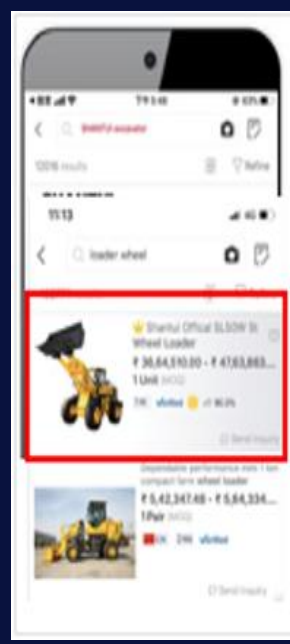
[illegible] 5:48 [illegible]

SHANTUI excavator

1316 results Refine

11:13

loader wheel

Shantui Offical SL50W 5t Wheel Loader

₹ 30,84,510.00 - ₹ 47,63,883...

1 Unit (MOQ)

7YR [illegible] 86.2%

Send Inquiry

Dependable performance mini 1 ton compact farm wheel loader

₹ 5,42,347.48 - ₹ 5,64,334...

1 Pair (MOQ)

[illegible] 3YR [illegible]

Send Inquiry